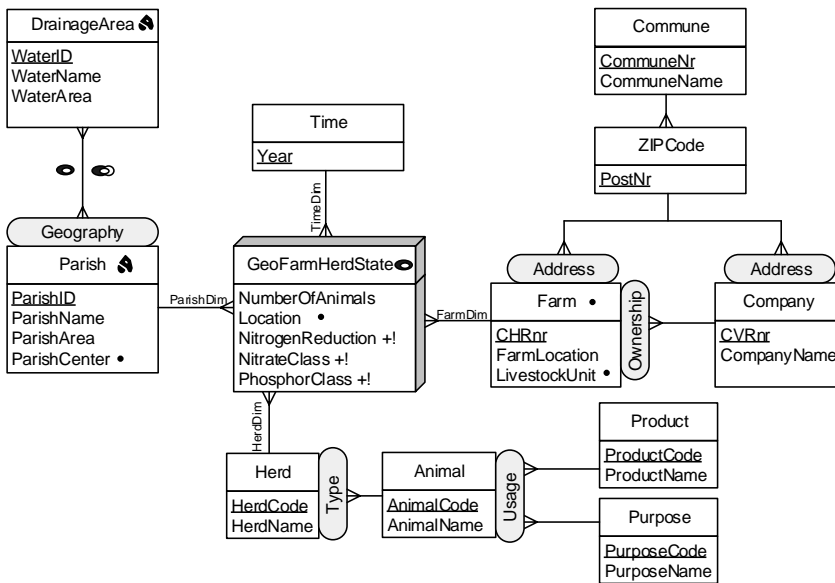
DrainageArea
WaterID
WaterName
WaterArea

Commune
CommuneNr
CommuneName

Time
Year

ZIPCode
PostNr

TimeDim

Geography

Parish
ParishID
ParishName
ParishArea
ParishCenter •

ParishDim

GeoFarmHerdState
NumberOfAnimals
Location •
NitrogenReduction +!
NitrateClass +!
PhosphorClass +!

FarmDim

Address
Farm •
CHRnr
FarmLocation
LivestockUnit •

Ownership

Address
Company
CVRnr
CompanyName

HerdDim

Herd
HerdCode
HerdName

Type

Animal
AnimalCode
AnimalName

Usage

Product
ProductCode
ProductName

Purpose
PurposeCode
PurposeName